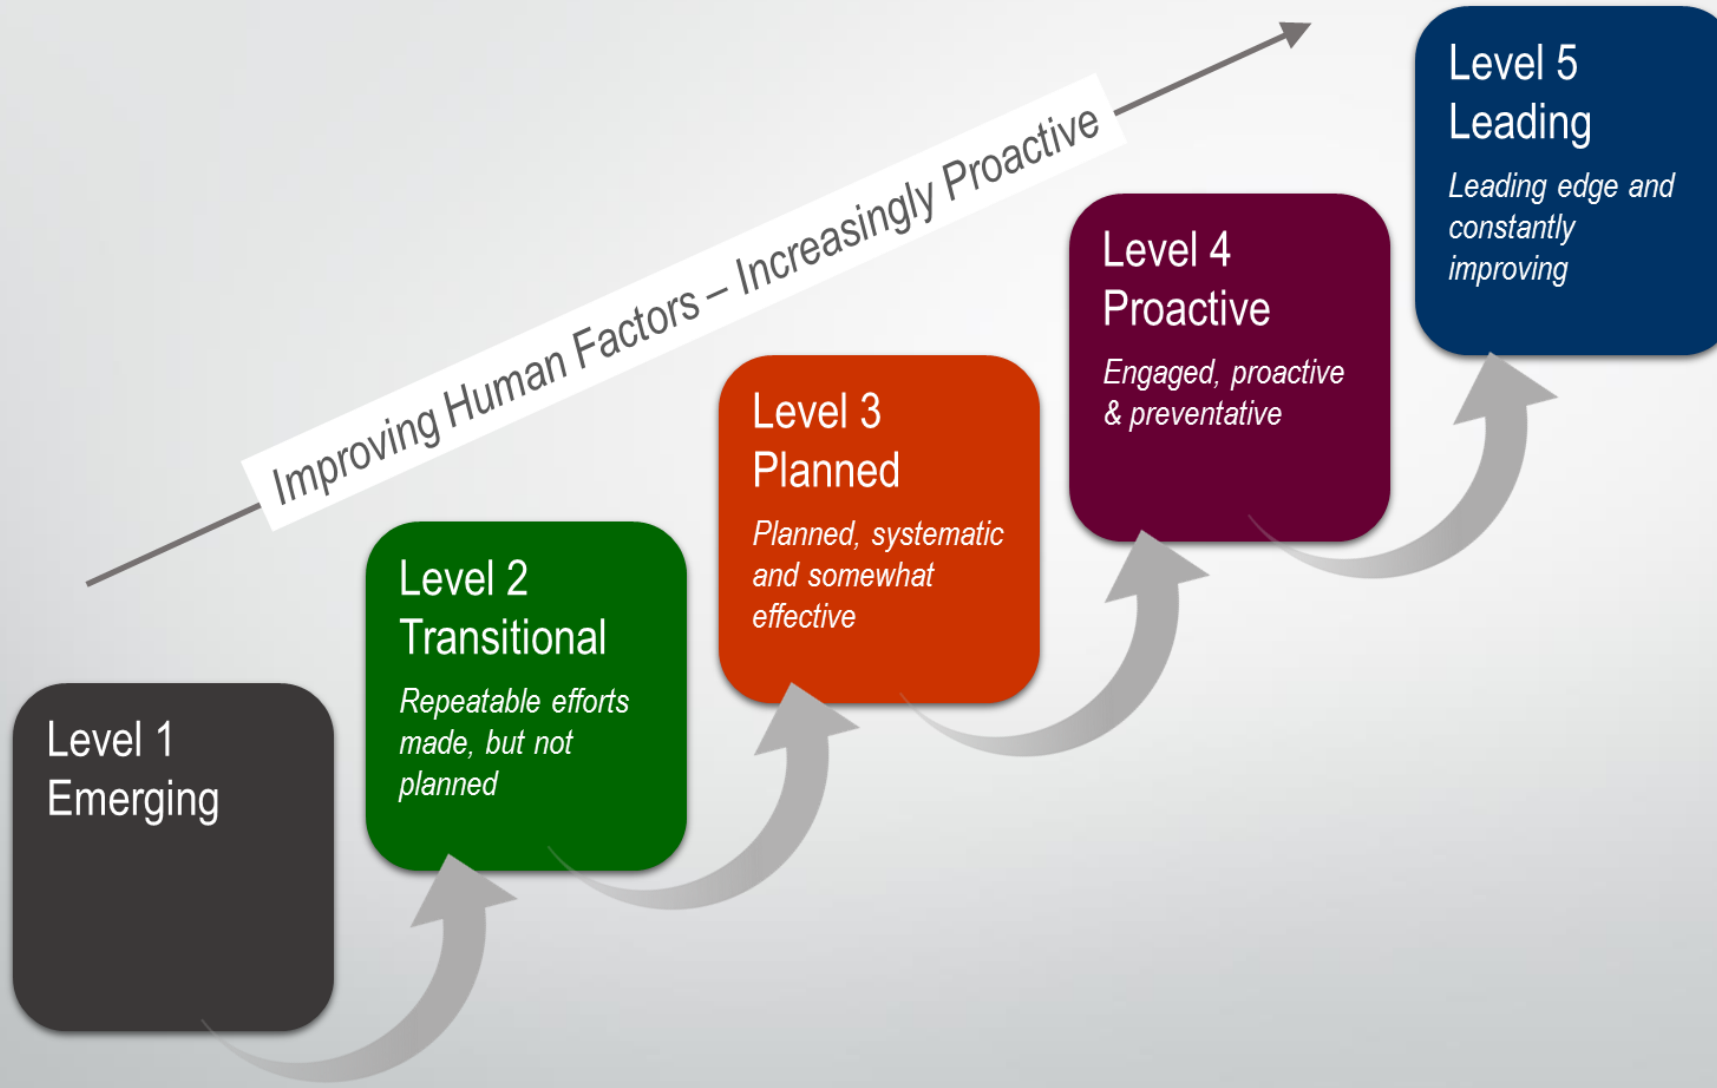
Improving Human Factors – Increasingly Proactive

Level 1
Emerging

Level 2
Transitional
Repeatable efforts made, but not planned

Level 3
Planned
Planned, systematic and somewhat effective

Level 4
Proactive
Engaged, proactive & preventative

Level 5
Leading
Leading edge and constantly improving